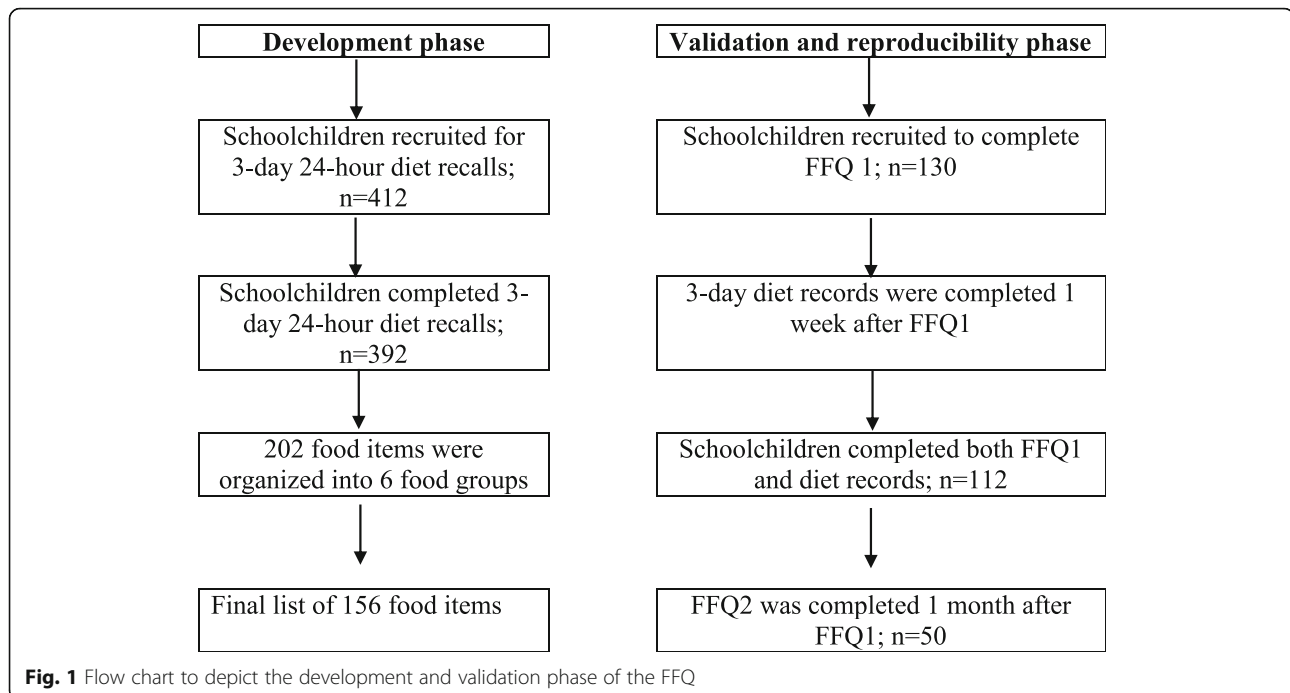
Development phase

Schoolchildren recruited for 3-day 24-hour diet recalls; n=412

Schoolchildren completed 3-day 24-hour diet recalls; n=392

202 food items were organized into 6 food groups

Final list of 156 food items

Validation and reproducibility phase

Schoolchildren recruited to complete FFQ 1; n=130

3-day diet records were completed 1 week after FFQ1

Schoolchildren completed both FFQ1 and diet records; n=112

FFQ2 was completed 1 month after FFQ1; n=50

Fig. 1 Flow chart to depict the development and validation phase of the FFQ